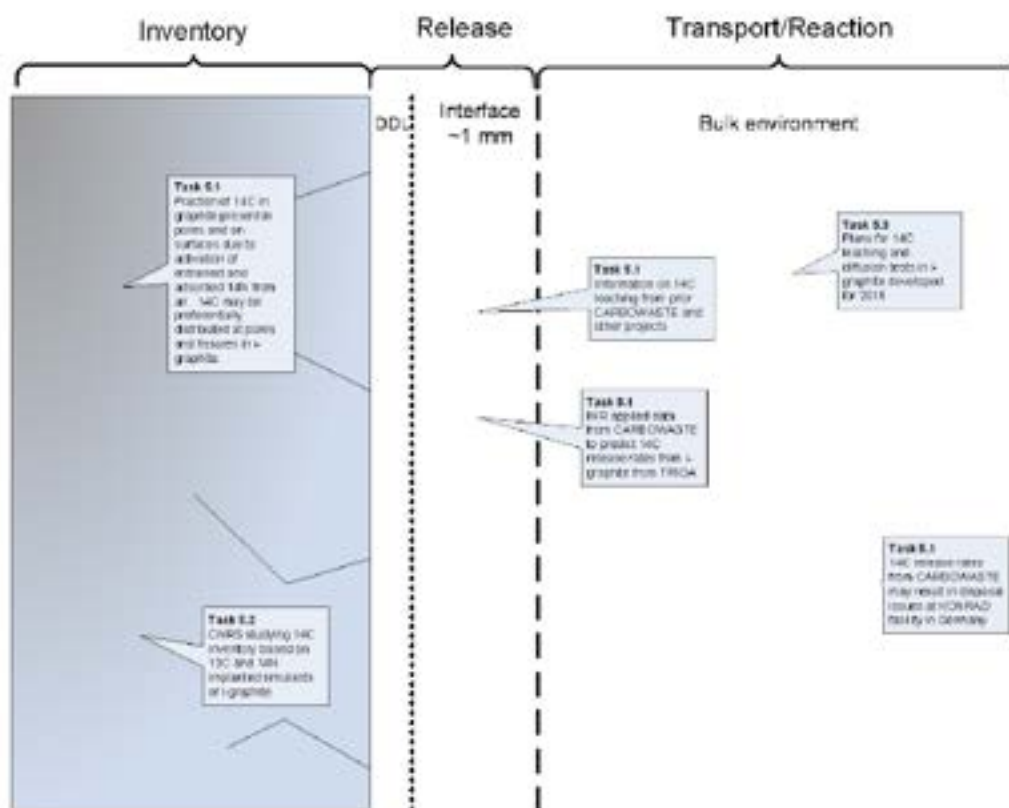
Inventory

Release

Transport/Reaction

DDL

Interface
~1 mm

Bulk environment

Task 5.1
Fraction of 14C in graphite present in pores and on surfaces due to adsorption of entrained and adsorbed 14N from air. 14C may be preferentially distributed at pores and fissures in i-graphite.

Task 5.1
Information on 14C leaching from prior CARBOWASTE and other projects

Task 5.3
Plans for 14C leaching and diffusion tests in i-graphite developed for 2016

Task 5.1
INR applied data from CARBOWASTE to predict 14C release rates from i-graphite from TRIGA

Task 5.1
14C release rates from CARBOWASTE may result in disposal issues at KONRAD facility in Germany

Task 5.2
CNRS studying 14C inventory based on 13C and 14N implanted simulants on i-graphite